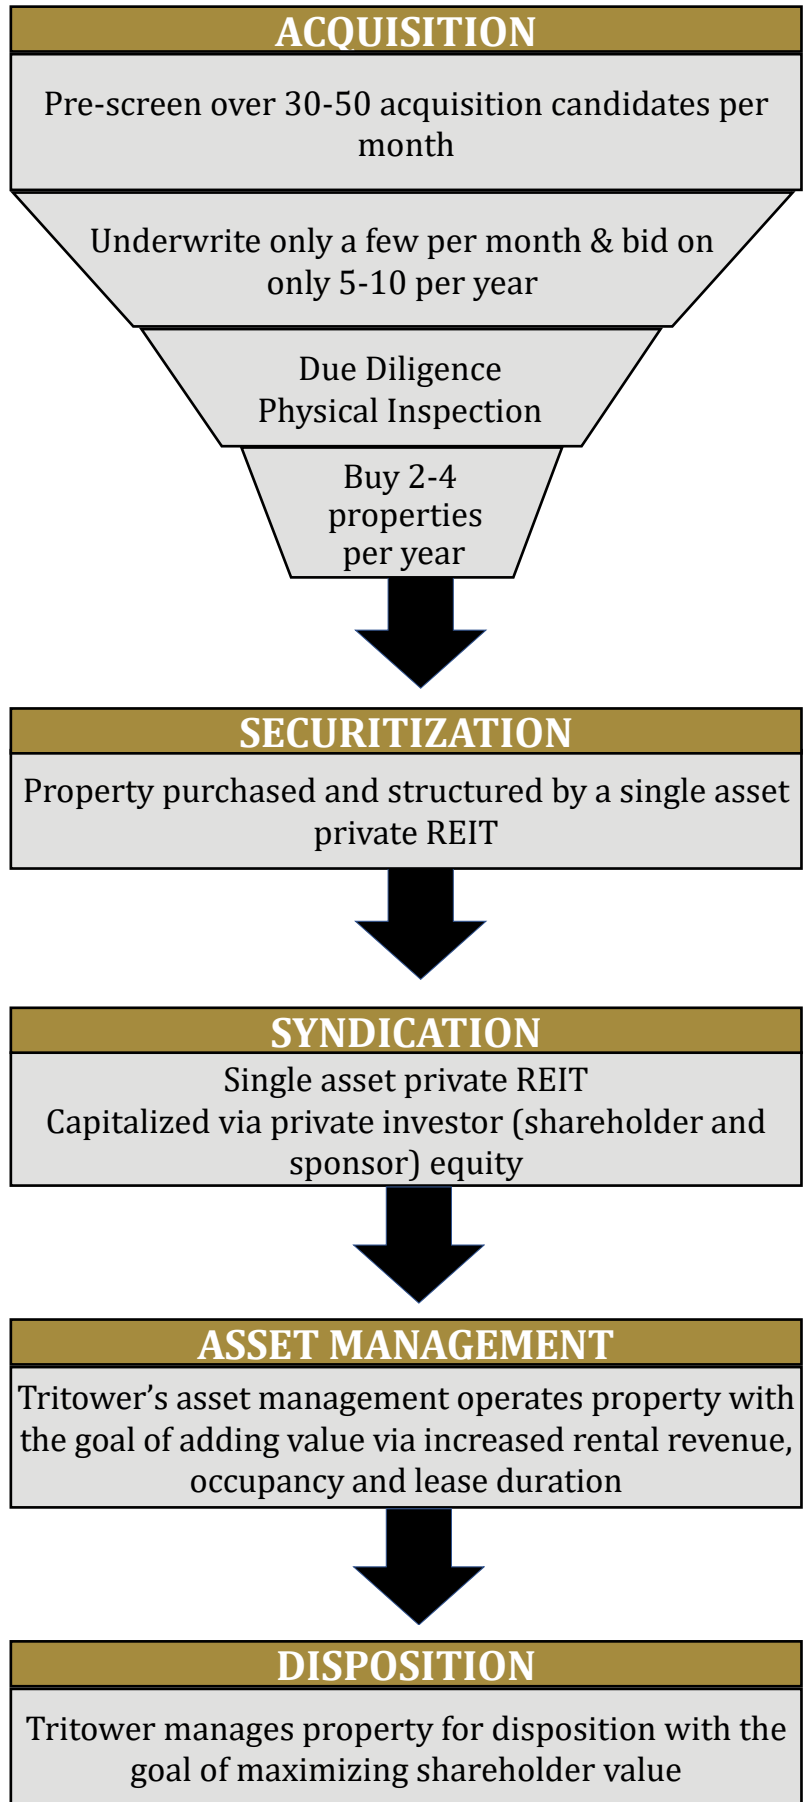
ACQUISITION

Pre-screen over 30-50 acquisition candidates per month

Underwrite only a few per month & bid on only 5-10 per year

Due Diligence
Physical Inspection

Buy 2-4 properties per year

SECURITIZATION

Property purchased and structured by a single asset private REIT

SYNDICATION

Single asset private REIT
Capitalized via private investor (shareholder and sponsor) equity

ASSET MANAGEMENT

Tritower’s asset management operates property with the goal of adding value via increased rental revenue, occupancy and lease duration

DISPOSITION

Tritower manages property for disposition with the goal of maximizing shareholder value